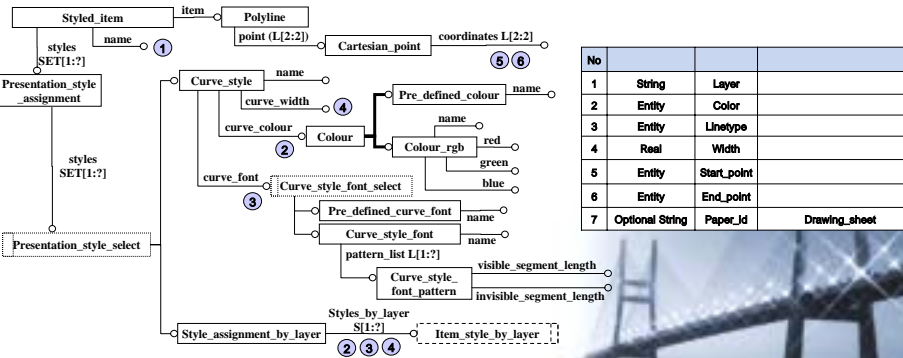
Styled_item
item
Polyline
point (L[2:2])
Cartesian_point
coordinates L[2:2]
5 6
styles SET[1:?]
name
1
Presentation_style _assignment
Curve_style
name
curve_width
4
Pre_defined_colour
name
curve_colour
Colour
2
name
Colour_rgb
red
green
blue
styles SET[1:?]
curve_font
Curve_style_font_select
3
Pre_defined_curve_font
name
Presentation_style_select
Curve_style_font
name
pattern_list L[1:?]
Curve_style_ font_pattern
visible_segment_length
invisible_segment_length
Styles_by_layer
S[1:?]
Style_assignment_by_layer
Item_style_by_layer
2 3 4

| No | | | |
|---|---|---|---|
| 1 | String | Layer | |
| 2 | Entity | Color | |
| 3 | Entity | Linetype | |
| 4 | Real | Width | |
| 5 | Entity | Start_point | |
| 6 | Entity | End_point | |
| 7 | Optional String | Paper_id | Drawing_sheet |